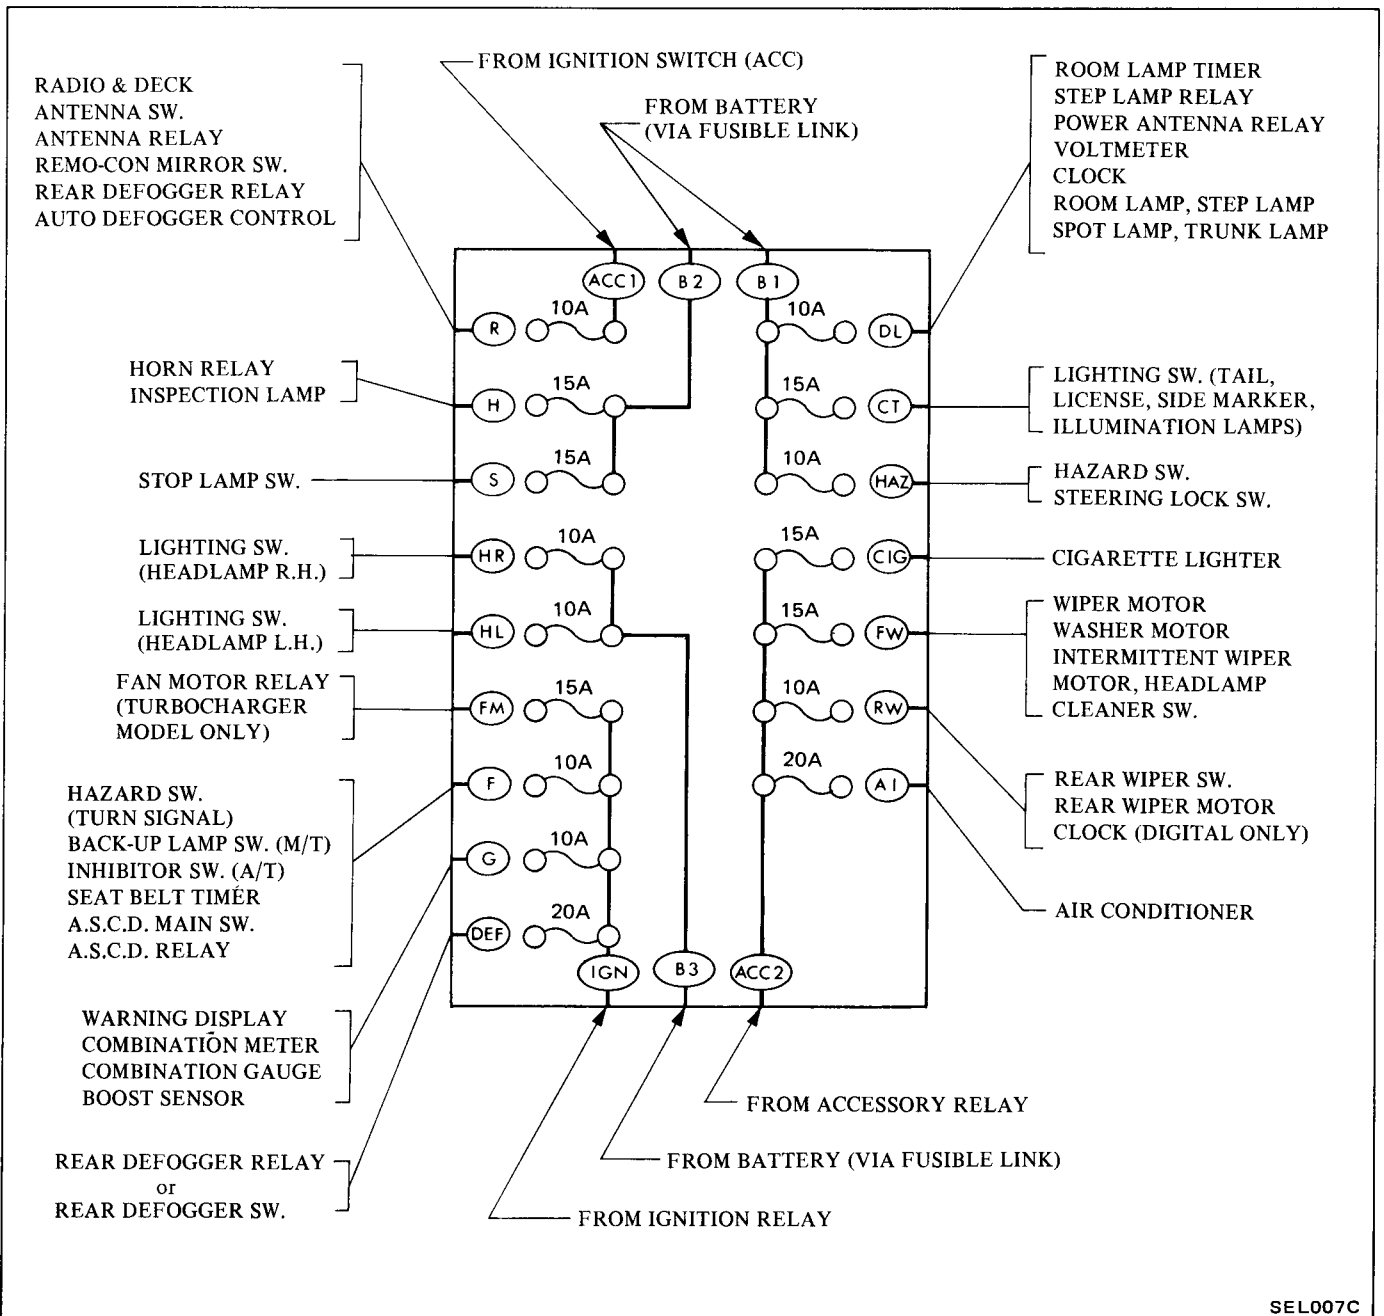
RADIO & DECK
ANTENNA SW.
ANTENNA RELAY
REMO-CON MIRROR SW.
REAR DEFOGGER RELAY
AUTO DEFOGGER CONTROL

FROM IGNITION SWITCH (ACC)

FROM BATTERY (VIA FUSIBLE LINK)

ROOM LAMP TIMER
STEP LAMP RELAY
POWER ANTENNA RELAY
VOLTMETER
CLOCK
ROOM LAMP, STEP LAMP
SPOT LAMP, TRUNK LAMP

ACC1
B2
B1

R
10A
10A
DL

HORN RELAY
INSPECTION LAMP

H
15A
15A
CT

LIGHTING SW. (TAIL, LICENSE, SIDE MARKER, ILLUMINATION LAMPS)

STOP LAMP SW.

S
15A
10A
HAZ

HAZARD SW.
STEERING LOCK SW.

LIGHTING SW. (HEADLAMP R.H.)

HR
10A
15A
CIG

CIGARETTE LIGHTER

LIGHTING SW. (HEADLAMP L.H.)

HL
10A
15A
FW

WIPER MOTOR
WASHER MOTOR
INTERMITTENT WIPER MOTOR, HEADLAMP CLEANER SW.

FAN MOTOR RELAY (TURBOCHARGER MODEL ONLY)

FM
15A
10A
RW

F
10A
20A
A1

REAR WIPER SW.
REAR WIPER MOTOR
CLOCK (DIGITAL ONLY)

HAZARD SW.
(TURN SIGNAL)
BACK-UP LAMP SW. (M/T)
INHIBITOR SW. (A/T)
SEAT BELT TIMER
A.S.C.D. MAIN SW.
A.S.C.D. RELAY

G
10A

AIR CONDITIONER

DEF
20A

IGN
B3
ACC2

WARNING DISPLAY
COMBINATION METER
COMBINATION GAUGE
BOOST SENSOR

FROM ACCESSORY RELAY

REAR DEFOGGER RELAY
or
REAR DEFOGGER SW.

FROM BATTERY (VIA FUSIBLE LINK)

FROM IGNITION RELAY

SEL007C